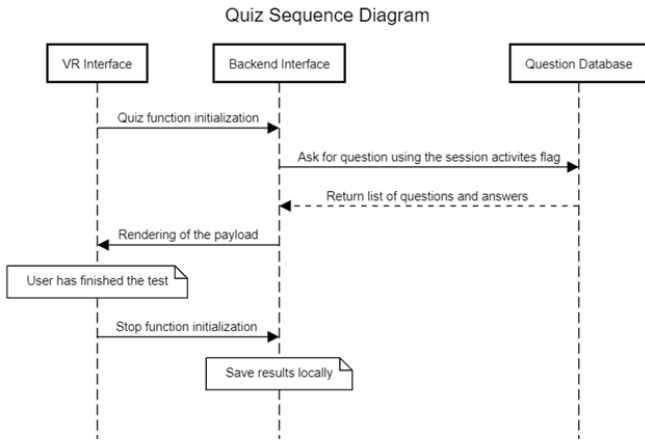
Quiz Sequence Diagram

VR Interface

Backend Interface

Question Database

Quiz function initialization

Ask for question using the session activites flag

Return list of questions and answers

Rendering of the payload

User has finished the test

Stop function initialization

Save results locally